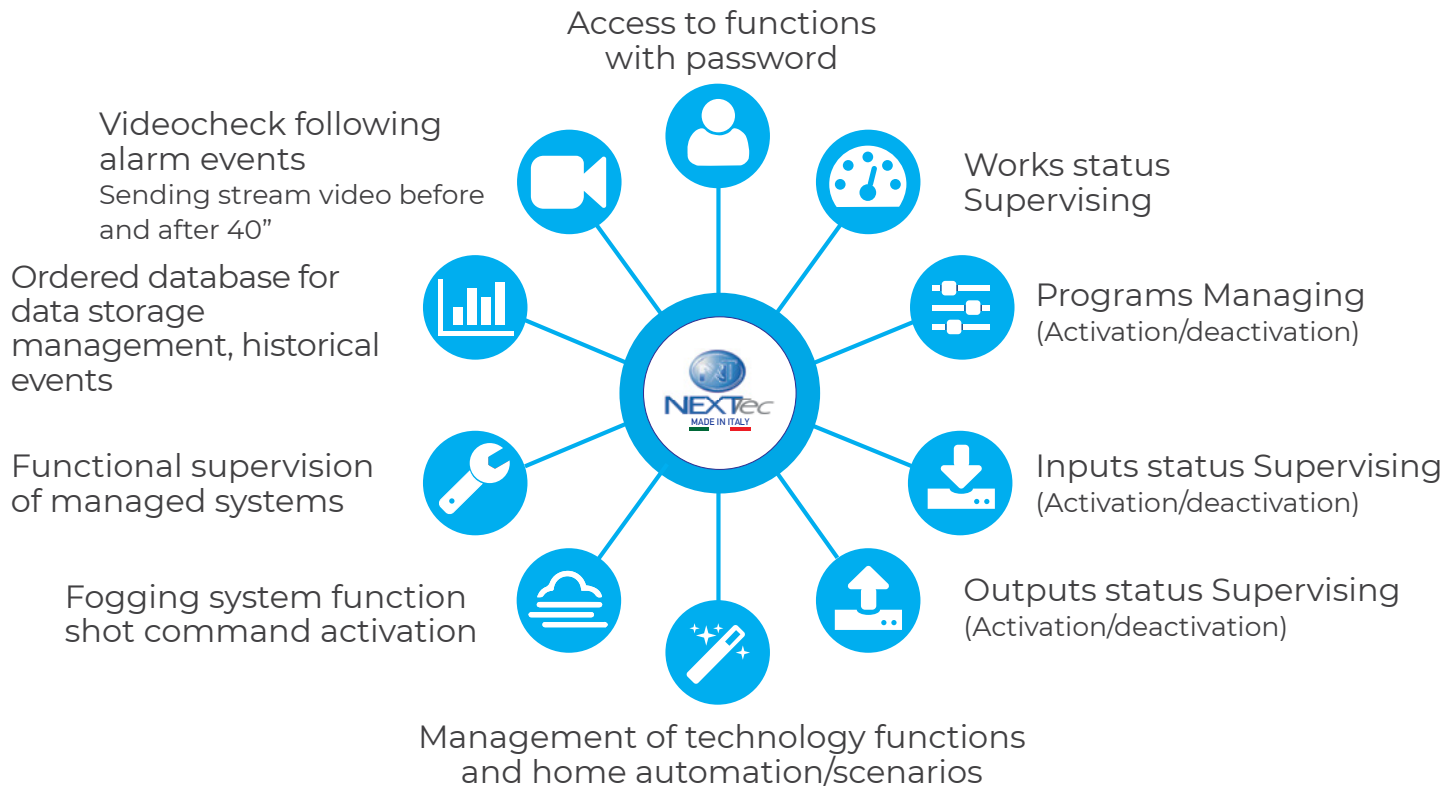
Access to functions with password

Videocheck following alarm events
Sending stream video before and after 40”

Works status Supervising

Ordered database for data storage management, historical events

Programs Managing
(Activation/deactivation)

NEXTec
MADE IN ITALY

Functional supervision of managed systems

Inputs status Supervising
(Activation/deactivation)

Fogging system function shot command activation

Outputs status Supervising
(Activation/deactivation)

Management of technology functions and home automation/scenarios